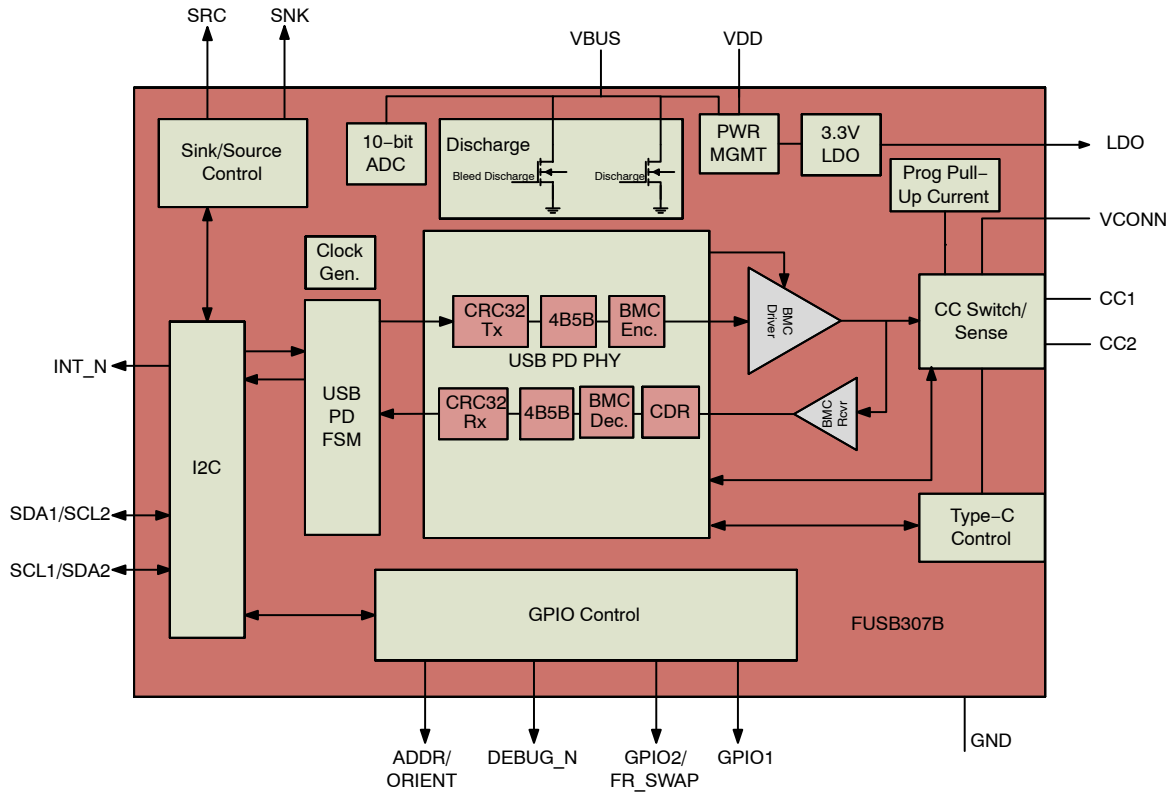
SRC
SNK
VBUS
VDD
Sink/Source Control
10-bit ADC
Discharge
Bleed Discharge
Discharge
PWR MGMT
3.3V LDO
LDO
Prog Pull-Up Current
VCONN
Clock Gen.
USB PD FSM
CRC32 Tx
4B5B
BMC Enc.
USB PD PHY
CRC32 Rx
4B5B
BMC Dec.
CDR
BMC Driver
BMC Rcvr
CC Switch/ Sense
CC1
CC2
INT_N
I2C
SDA1/SCL2
SCL1/SDA2
Type-C Control
GPIO Control
FUSB307B
ADDR/ ORIENT
DEBUG_N
GPIO2/ FR_SWAP
GPIO1
GND